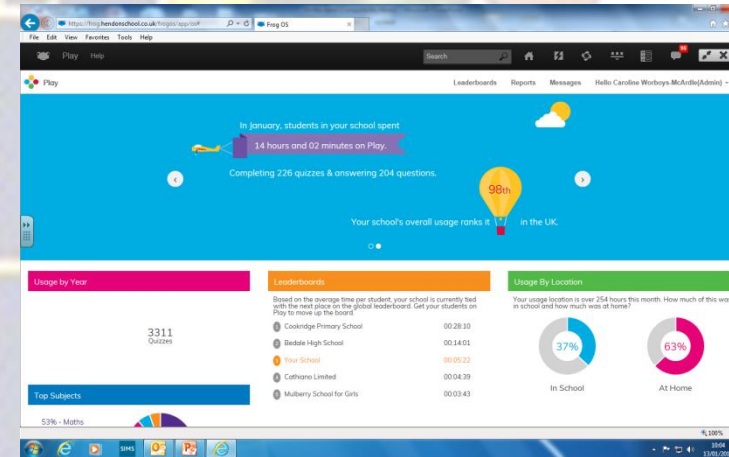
https://frog.hendonschool.co.uk/frogos/app/os# Frog OS

File Edit View Favorites Tools Help

Play Help

Search

Play

Leaderboards Reports Messages Hello Caroline Worboys-McArdle(Admin)

In January, students in your school spent

14 hours and 02 minutes on Play.

Completing 226 quizzes & answering 204 questions.

Your school's overall usage ranks it 98th in the UK.

Usage by Year

3311
Quizzes

Leaderboards

Based on the average time per student, your school is currently tied with the next place on the global leaderboard. Get your students on Play to move up the board!

| | | |
|---|---|---|
| 1 | Cookridge Primary School | 00:28:10 |
| 2 | Bedale High School | 00:14:01 |
| 3 | Your School | 00:05:22 |
| 4 | Cathiano Limited | 00:04:39 |
| 5 | Mulberry School for Girls | 00:03:43 |

Your Usage By Location

Your usage location is over 254 hours this month. How much of this was in school and how much was at home?

37%
In School

63%
At Home

Top Subjects

53% - Maths

100%

SIMS

10:04
13/01/20